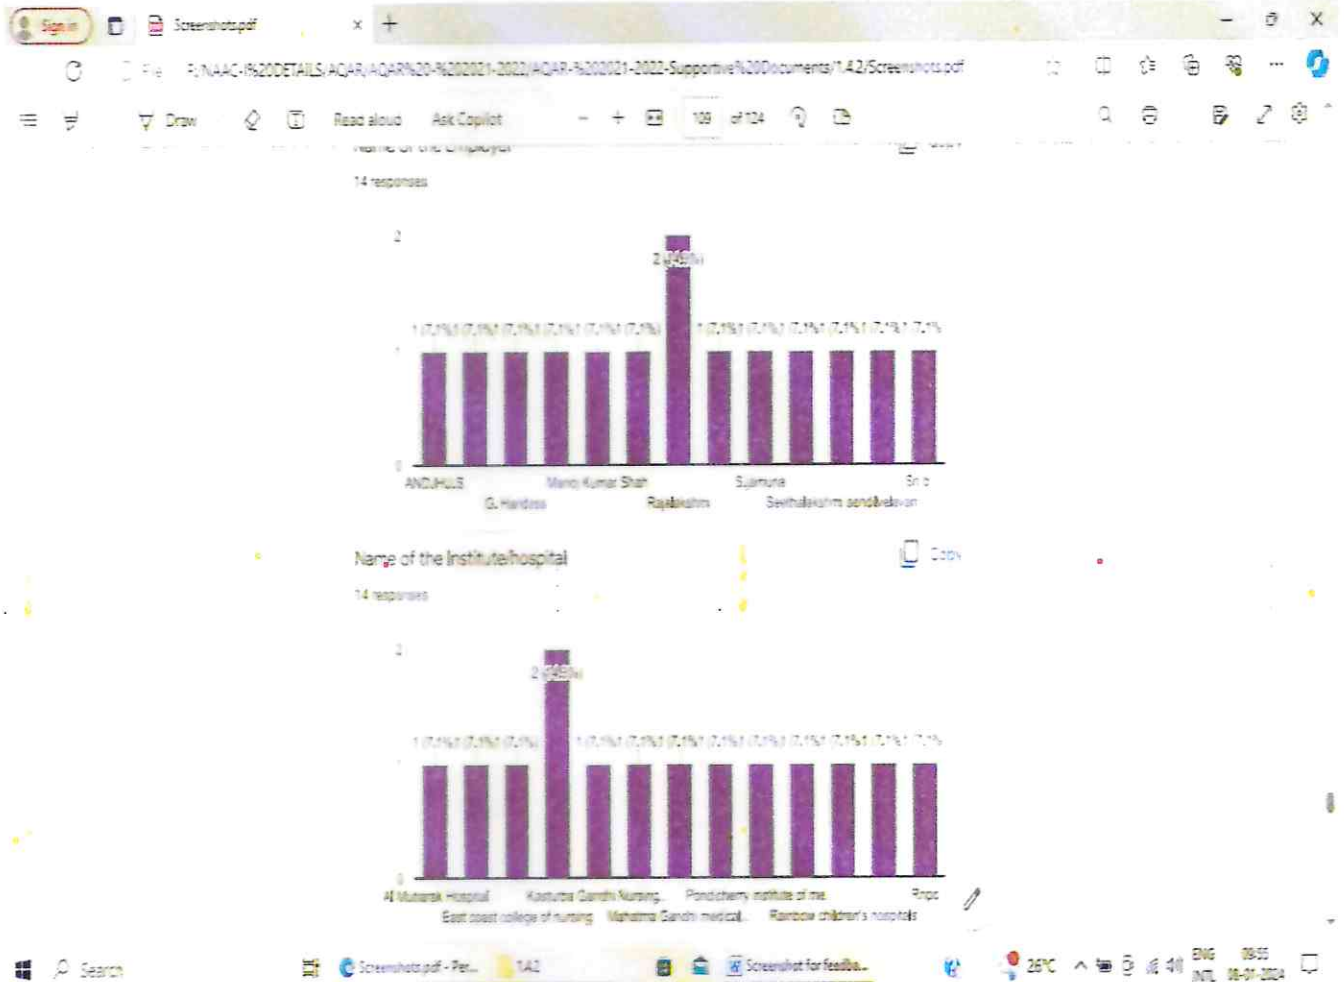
Sign in

Screenshots.pdf

File F:/NAAC-%20DETAILS/AQAR/AQAR%20-%202021-2022/AQAR-%202021-2022-Supportive%20Documents/1.4.2/Screenshots.pdf

Draw

Read aloud

Ask Copilot

109 of 124

Name of the Employer

14 responses

2

2 (14.3%)

1 (7.1%) 1 (7.1%) 1 (7.1%) 1 (7.1%) 1 (7.1%) 1 (7.1%) 1 (7.1%) 1 (7.1%) 1 (7.1%) 1 (7.1%) 1 (7.1%) 1 (7.1%)

1

0

ANDJHUS G. Haridass Manoj Kumar Shah Rajalakshmi Sumune Senthalakshmi sendilvelavan Srib

Name of the Institute/hospital

Copy

14 responses

2

2 (14.3%)

1 (7.1%) 1 (7.1%) 1 (7.1%) 1 (7.1%) 1 (7.1%) 1 (7.1%) 1 (7.1%) 1 (7.1%) 1 (7.1%) 1 (7.1%) 1 (7.1%) 1 (7.1%)

0

Al Mubarak Hospital East coast college of nursing Kasturba Gandhi Nursing... Mahatma Gandhi medical... Pondicherry institute of me... Rainbow children's hospitals Pripc

Search

Screenshots.pdf - Per...

1.4.2

Screenshot for feedba...

26°C

ENG INTL

09:55 08-01-2024